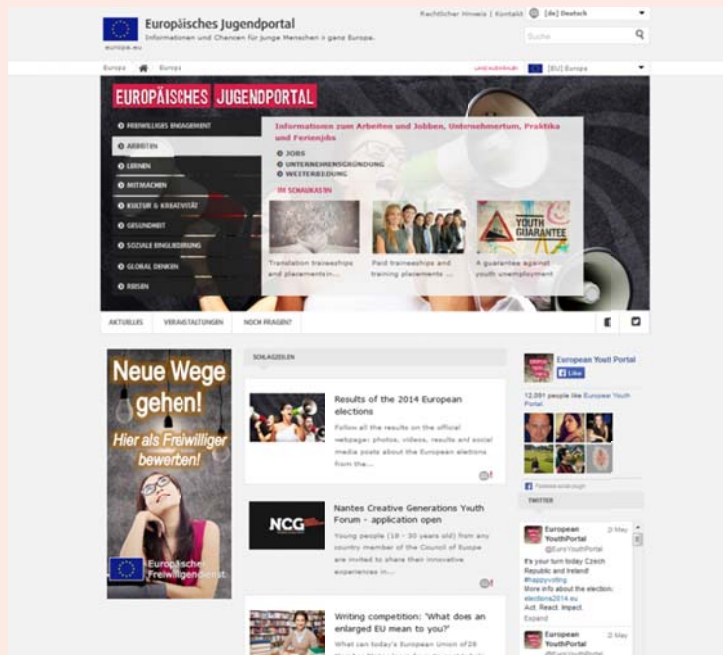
Europäisches Jugendportal
Informationen und Chancen für junge Menschen in ganz Europa.
europa.eu

Rechtlicher Hinweis | Kontakt [de] Deutsch
Suche

Europa Europa
[EU] Europa

EUROPÄISCHES JUGENDPORTAL

FREIWILLIGES ENGAGEMENT
ARBEITEN
LERNEN
MITMACHEN
KULTUR & KREATIVITÄT
GESUNDHEIT
SOZIALE EINGLIEDERUNG
GLOBAL DENKEN
REISEN

Informationen zum Arbeiten und Jobben, Unternehmertum, Praktika und Ferienjobs
JOBS
UNTERNEHMENSGRÜNDUNG
WEITERBILDUNG
IM SCHAUKASTEN

Translation traineeships and placements in...
Paid traineeships and training placements ...
YOUTH GUARANTEE
A guarantee against youth unemployment

AKTUELLES VERANSTALTUNGEN NOCH FRAGEN?

Neue Wege gehen!
Hier als Freiwilliger bewerben!
Europäischer Freiwilligendienst

SCHLAGZEILEN

Results of the 2014 European elections
Follow all the results on the official webpage: photos, videos, results and social media posts about the European elections from the...

NCG
Nantes Creative Generations Youth Forum - application open
Young people (18 - 30 years old) from any country member of the Council of Europe are invited to share their innovative experiences in...

Writing competition: "What does an enlarged EU mean to you?"
What can today's European Union of 28 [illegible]

European Youth Portal
Like
12,091 people like European Youth Portal.
Facebook social plugin

TWITTER
European YouthPortal @EuroYouthPortal 2 May
It's your turn today Czech Republic and Ireland! #happyvoting
More info about the election: elections2014.eu
Act. React. Impact.
Expand

European YouthPortal 2 May
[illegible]